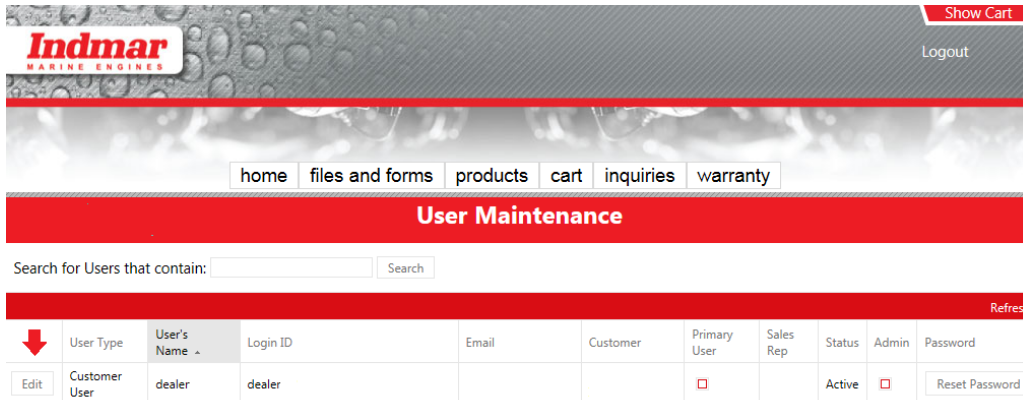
Show Cart

Indmar
MARINE ENGINES

Logout

home | files and forms | products | cart | inquiries | warranty

User Maintenance

Search for Users that contain: Search

Refres

| | User Type | User's Name ▲ | Login ID | Email | Customer | Primary User | Sales Rep | Status | Admin | Password |
|---|---|---|---|---|---|---|---|---|---|---|
| Edit | Customer User | dealer | dealer | | | ☐ | | Active | ☐ | Reset Password |